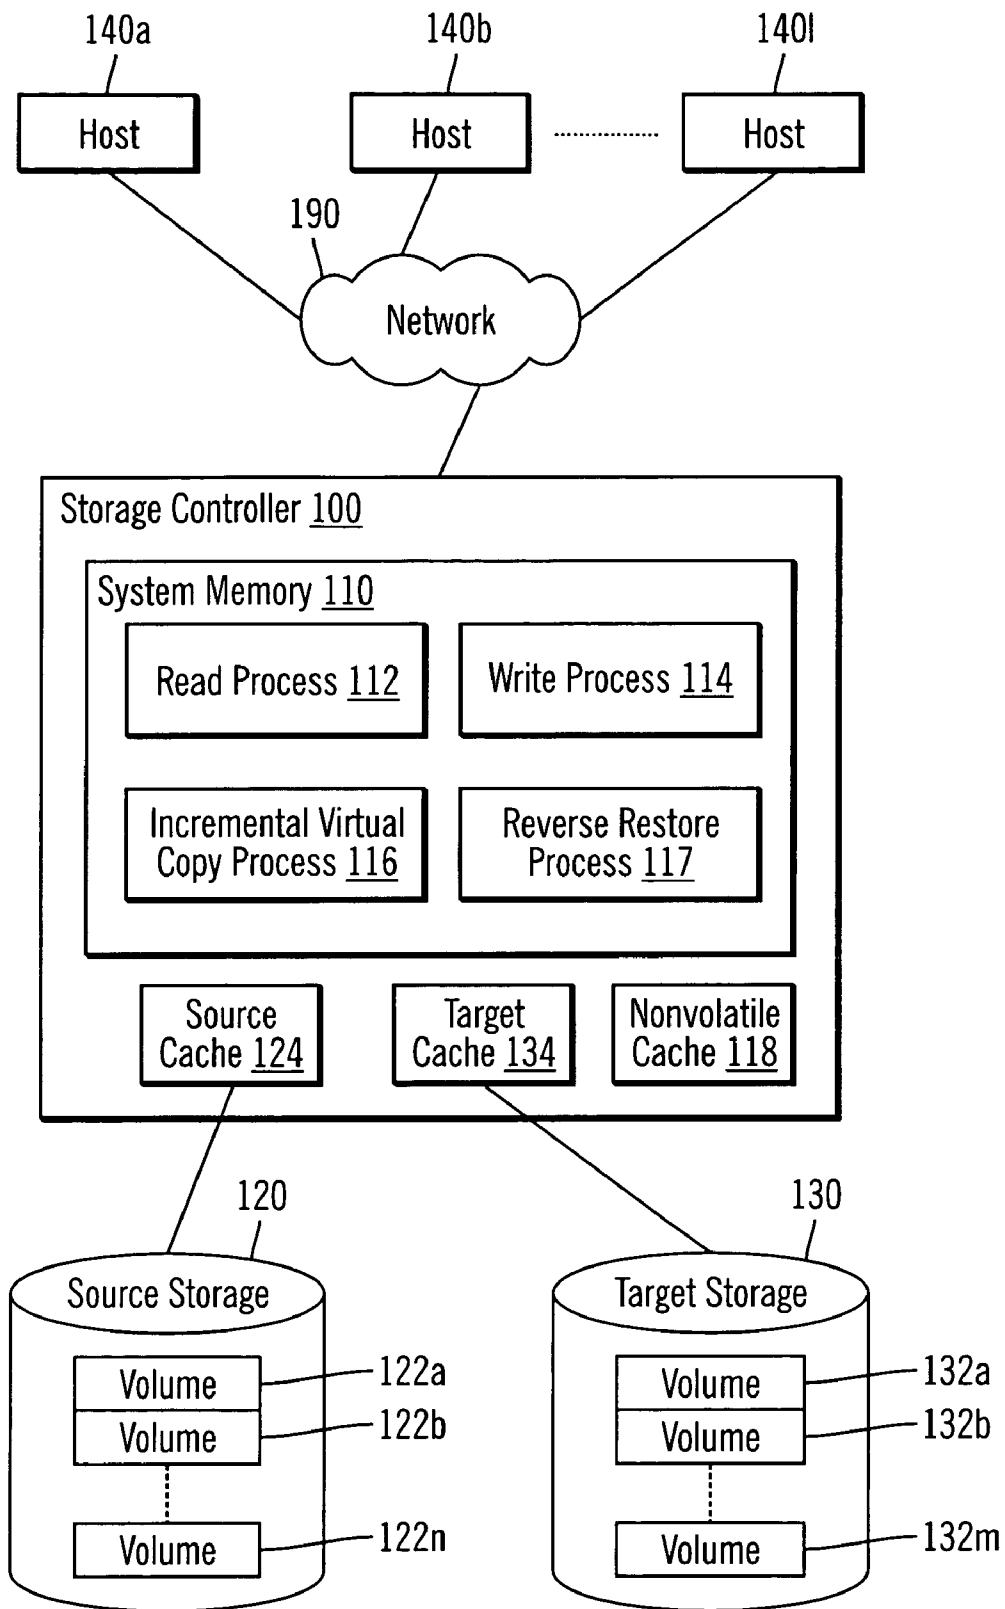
140a
Host
140b
Host
140l
Host
190
Network

Storage Controller 100
System Memory 110
Read Process 112
Write Process 114
Incremental Virtual Copy Process 116
Reverse Restore Process 117
Source Cache 124
Target Cache 134
Nonvolatile Cache 118

120
Source Storage
Volume
122a
Volume
122b
Volume
122n

130
Target Storage
Volume
132a
Volume
132b
Volume
132m